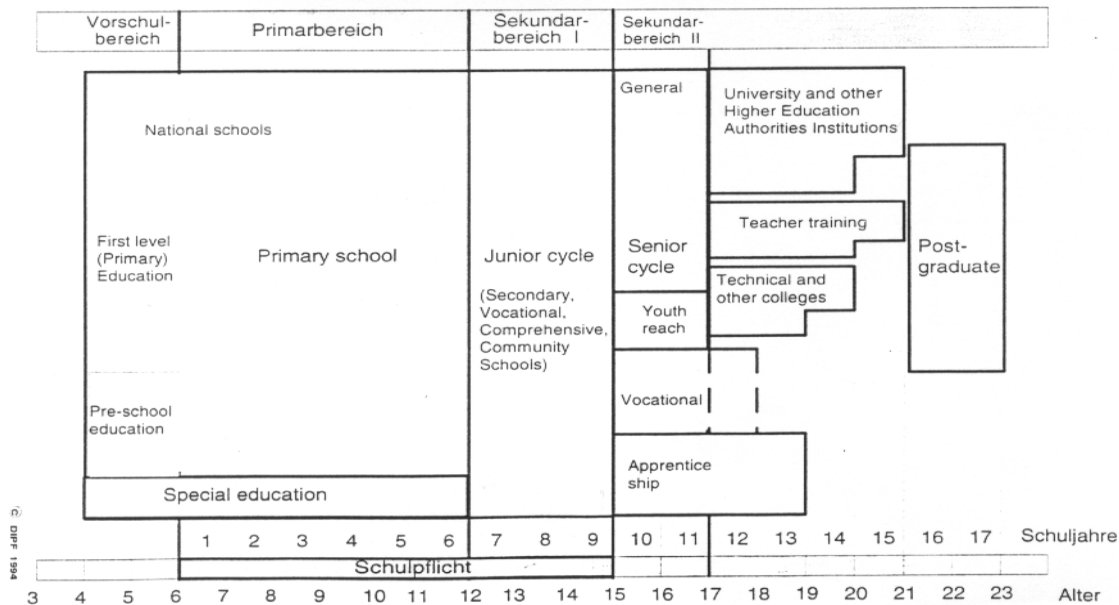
Vorschulbereich

Primarbereich

Sekundarbereich I

Sekundarbereich II

National schools

First level (Primary) Education

Primary school

Pre-school education

Special education

Junior cycle

(Secondary, Vocational, Comprehensive, Community Schools)

General

Senior cycle

Youth reach

Vocational

Apprentice ship

University and other Higher Education Authorities Institutions

Teacher training

Technical and other colleges

Postgraduate

1 2 3 4 5 6 7 8 9 10 11 12 13 14 15 16 17 Schuljahre

Schulpflicht

3 4 5 6 7 8 9 10 11 12 13 14 15 16 17 18 19 20 21 22 23 Alter

© DIPF 1994